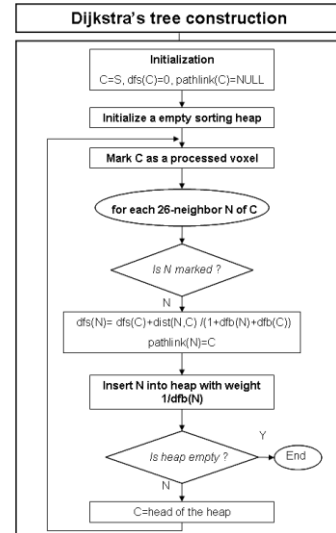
Dijkstra's tree construction

Initialization
C=S, dfs(C)=0, pathlink(C)=NULL

Initialize a empty sorting heap

Mark C as a processed voxel

for each 26-neighbor N of C

Is N marked ?

N

dfs(N)= dfs(C)+dist(N,C) /(1+dfb(N)+dfb(C))
pathlink(N)=C

Insert N into heap with weight 1/dfb(N)

Y

Is heap empty ?

End

N

C=head of the heap